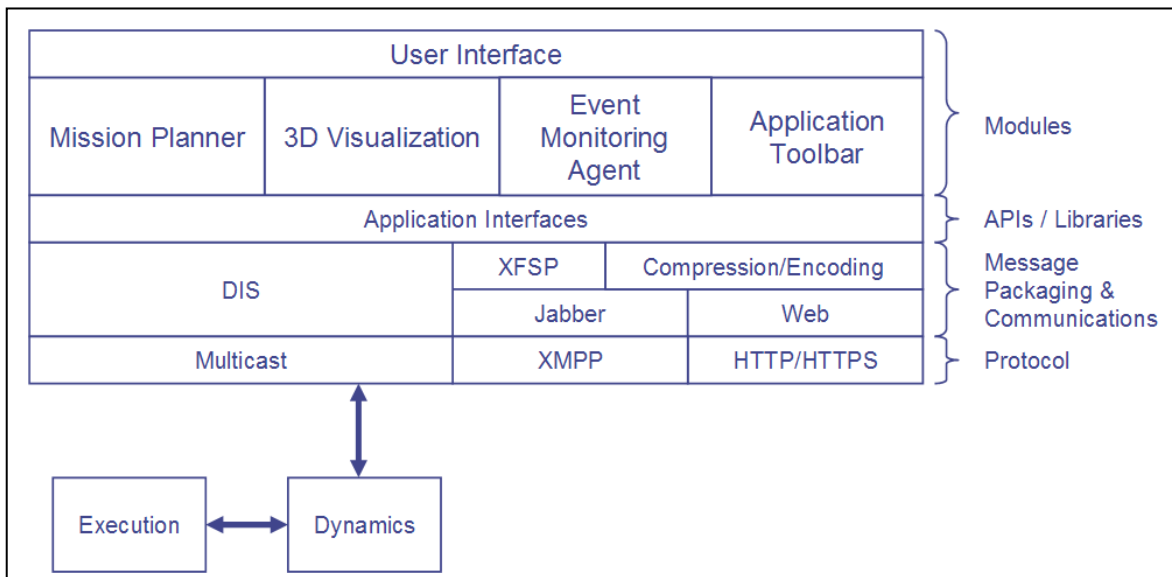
User Interface

Mission Planner

3D Visualization

Event Monitoring Agent

Application Toolbar

Modules

Application Interfaces

APIs / Libraries

DIS

XFSP

Compression/Encoding

Jabber

Web

Message Packaging & Communications

Multicast

XMPP

HTTP/HTTPS

Protocol

Execution

Dynamics